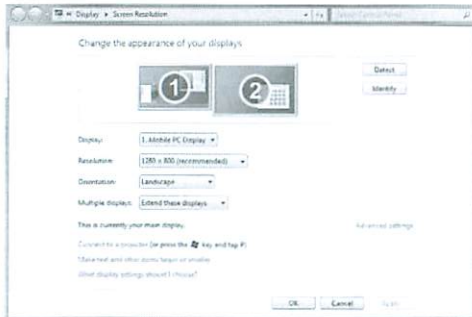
« Display ▸ Screen Resolution

Search Control Panel

Change the appearance of your displays

Detect

Identify

1

2

Display: 1. Mobile PC Display

Resolution: 1280 × 800 (recommended)

Orientation: Landscape

Multiple displays: Extend these displays

This is currently your main display.

Advanced settings

Connect to a projector (or press the key and tap P)

Make text and other items larger or smaller

What display settings should I choose?

OK

Cancel

Apply